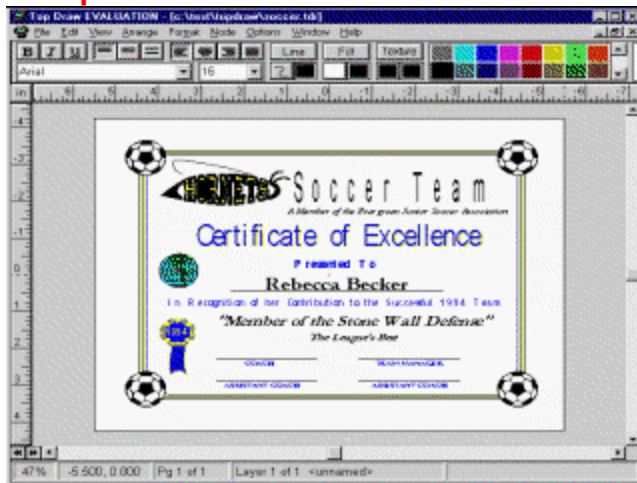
Top Draw EVALUATION - [c:\tout\topdraw\soccer.tdr]

File Edit View Arrange Format Node Options Window Help

B I U Line Fill Texture

Arial 16

HORNETS Soccer Team

A Member of the Evergreen Junior Soccer Association

Certificate of Excellence

Presented To

Rebecca Becker

In Recognition of her Contribution to the Successful 1994 Team

"Member of the Stone Wall Defense"

The League's Best

1994

COACH TEAM MANAGER

ASSISTANT COACH ASSISTANT COACH

47% -5.500, 0.000 Pg 1 of 1 Layer 1 of 1 <unnamed>